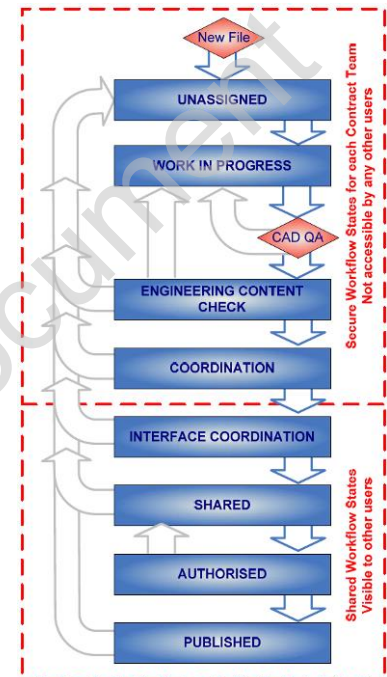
New File

UNASSIGNED

WORK IN PROGRESS

CAD QA

ENGINEERING CONTENT CHECK

COORDINATION

INTERFACE COORDINATION

SHARED

AUTHORISED

PUBLISHED

Secure Workflow States for each Contract Team
Not accessible by any other users

Shared Workflow States
Visible to other users

ocument